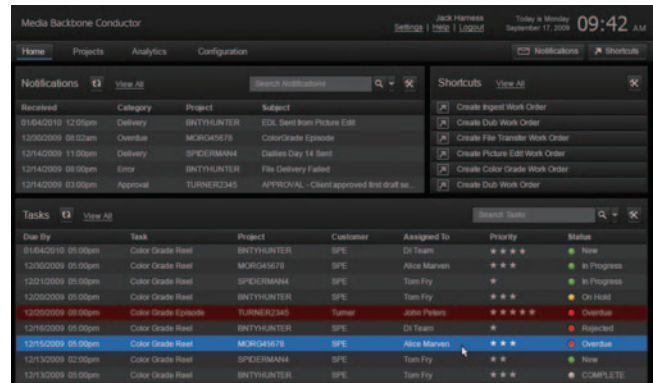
Media Backbone Conductor

Jack Harness
Settings | Help | Logout

Today is Monday
September 17, 2009

09:42 AM

Home Projects Analytics Configuration

Notifications Shortcuts

Notifications View All

Search Notifications

| Received | Category | Project | Subject |
|---|---|---|---|
| 01/04/2010 12:05pm | Delivery | BNTYHUNTER | EDL Sent from Picture Edit |
| 12/30/2009 08:02am | Overdue | MORG45678 | ColorGrade Episode |
| 12/14/2009 11:00pm | Delivery | SPIDERMAN4 | Dailies Day 14 Sent |
| 12/14/2009 08:00pm | Error | BNTYHUNTER | File Delivery Failed |
| 12/14/2009 03:00pm | Approval | TURNER2345 | APPROVAL - Client approved first draft se... |

Shortcuts View All

Create Ingest Work Order
Create Dub Work Order
Create File Transfer Work Order
Create Picture Edit Work Order
Create Color Grade Work Order
Create Dub Work Order

Tasks View All

Search Tasks

| Due By | Task | Project | Customer | Assigned To | Priority | Status |
|---|---|---|---|---|---|---|
| 01/04/2010 05:00pm | Color Grade Reel | BNTYHUNTER | SPE | DI Team | ★★★★ | New |
| 12/30/2009 05:00pm | Color Grade Reel | MORG45678 | SPE | Alice Marven | ★★★ | In Progress |
| 12/21/2009 05:00pm | Color Grade Reel | SPIDERMAN4 | SPE | Tom Fry | ★ | In Progress |
| 12/20/2009 05:00pm | Color Grade Reel | BNTYHUNTER | SPE | Tom Fry | ★★★ | On Hold |
| 12/20/2009 08:00pm | Color Grade Episode | TURNER2345 | Turner | John Peters | ★★★★★ | Overdue |
| 12/16/2009 05:00pm | Color Grade Reel | BNTYHUNTER | SPE | DI Team | ★ | Rejected |
| 12/15/2009 05:00pm | Color Grade Reel | MORG45678 | SPE | Alice Marven | ★★★ | Overdue |
| 12/13/2009 02:00pm | Color Grade Reel | SPIDERMAN4 | SPE | Tom Fry | ★★ | New |
| 12/13/2009 05:00pm | Color Grade Reel | BNTYHUNTER | SPE | Tom Fry | ★★★ | COMPLETE |